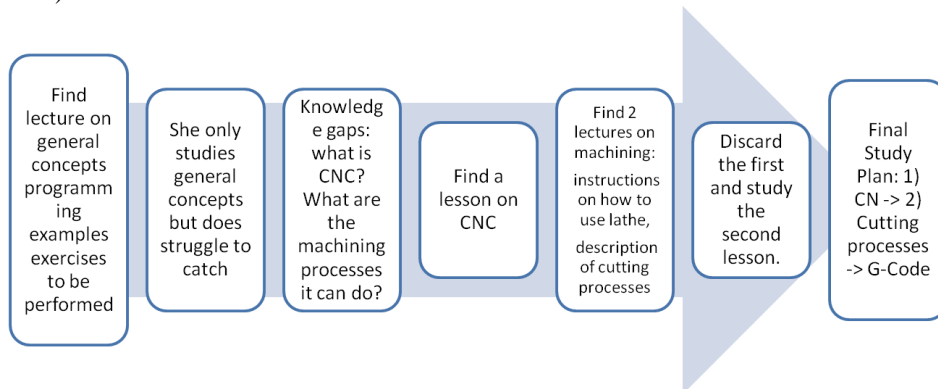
Find lecture on general concepts programming examples exercises to be performed

She only studies general concepts but does struggle to catch

Knowledge gaps: what is CNC? What are the machining processes it can do?

Find a lesson on CNC

Find 2 lectures on machining:

instructions on how to use lathe,

description of cutting processes

Discard the first and study the second lesson.

Final Study Plan: 1) CN -> 2) Cutting processes -> G-Code